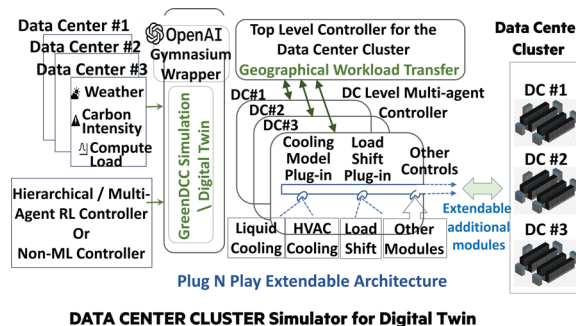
Data Center #1
Data Center #2
Data Center #3
Weather
Carbon Intensity
Compute Load

OpenAI Gymnasium Wrapper

GreenDCC Simulation \ Digital Twin

Top Level Controller for the Data Center Cluster
Geographical Workload Transfer

DC#1
DC#2
DC#3
DC Level Multi-agent Controller

Cooling Model Plug-in
Load Shift Plug-in
Other Controls

Hierarchical / Multi-Agent RL Controller
Or
Non-ML Controller

Liquid Cooling
HVAC Cooling
Load Shift
Other Modules

Extendable additional modules

Data Cente
Cluster
DC #1
DC #2
DC #3

Plug N Play Extendable Architecture

DATA CENTER CLUSTER Simulator for Digital Twin